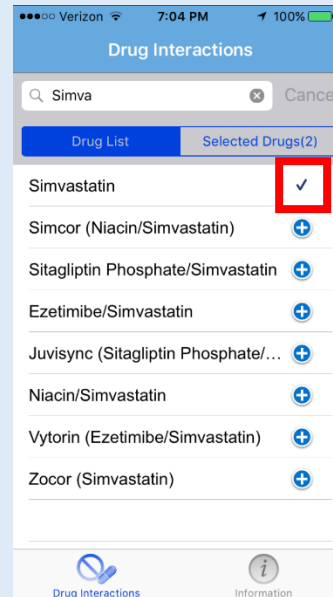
●●●○○ Verizon 7:04 PM 100%

Drug Interactions

Simva

Cance

Drug List

Selected Drugs(2)

Simvastatin

Simcor (Niacin/Simvastatin)

Sitagliptin Phosphate/Simvastatin

Ezetimibe/Simvastatin

Juvisync (Sitagliptin Phosphate/...

Niacin/Simvastatin

Vytorin (Ezetimibe/Simvastatin)

Zocor (Simvastatin)

Drug Interactions

Information